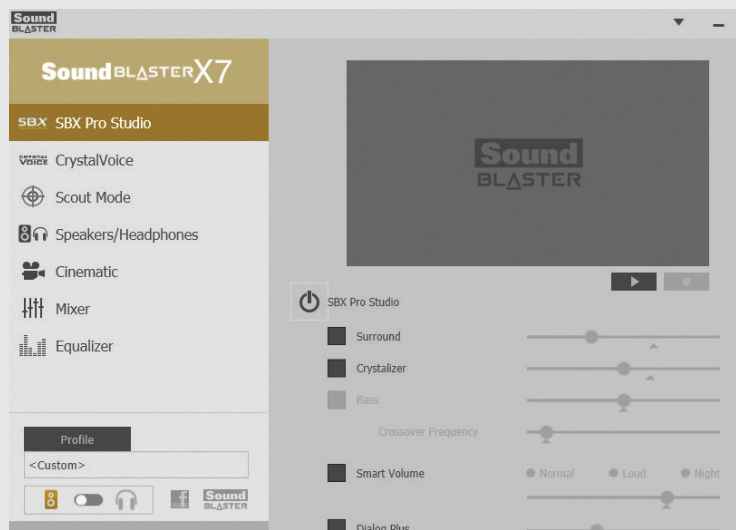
Sound BLASTER

Sound BLASTER X7

SBX SBX Pro Studio

CRYSTAL VOICE CrystalVoice

Scout Mode

Speakers/Headphones

Cinematic

Mixer

Equalizer

Profile

<Custom>

Sound BLASTER

Sound BLASTER

SBX Pro Studio

Surround

Crystalizer

Bass

Crossover Frequency

Smart Volume

Normal

Loud

Night

Dialog Plus